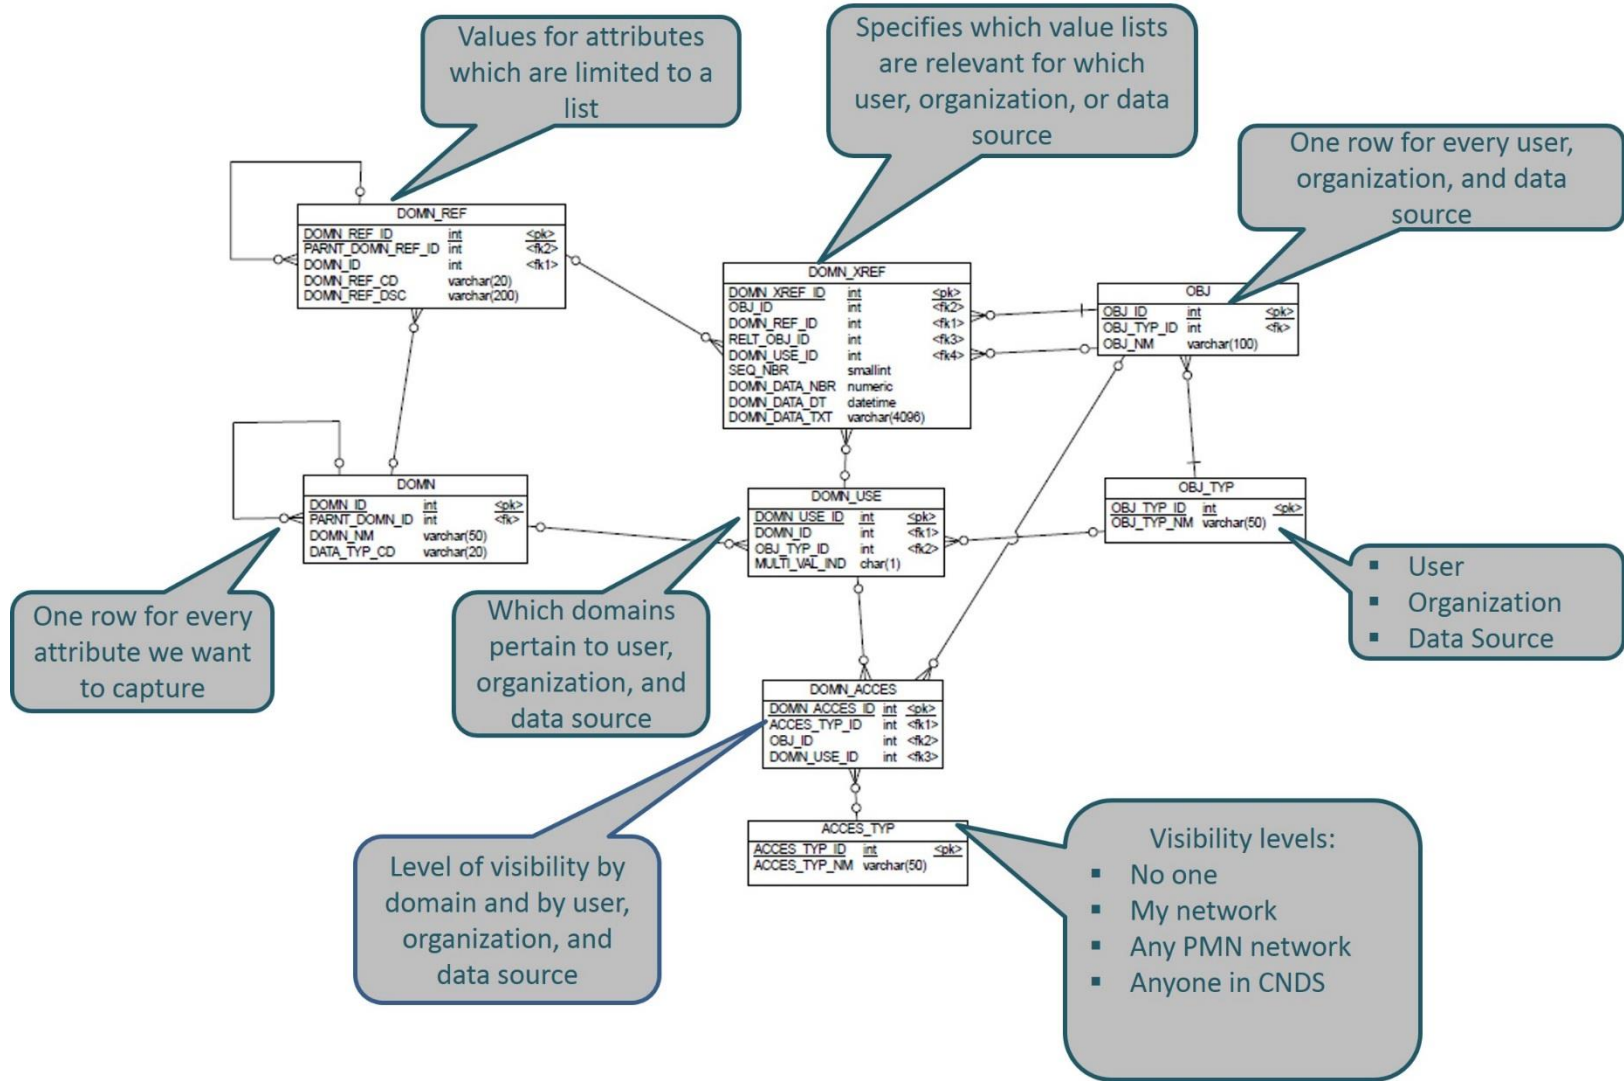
Values for attributes which are limited to a list

Specifies which value lists are relevant for which user, organization, or data source

One row for every user, organization, and data source

DOMN_REF

| DOMN_REF_ID | int | <pk> |
|---|---|---|
| PARNT_DOMN_REF_ID | int | <fk2> |
| DOMN_ID | int | <fk1> |
| DOMN_REF_CD | varchar(20) | |
| DOMN_REF_DSC | varchar(200) | |

DOMN_XREF

| DOMN_XREF_ID | int | <pk> |
|---|---|---|
| OBJ_ID | int | <fk2> |
| DOMN_REF_ID | int | <fk1> |
| RELT_OBJ_ID | int | <fk3> |
| DOMN_USE_ID | int | <fk4> |
| SEQ_NBR | smallint | |
| DOMN_DATA_NBR | numeric | |
| DOMN_DATA_DT | datetime | |
| DOMN_DATA_TXT | varchar(4096) | |

OBJ

| OBJ_ID | int | <pk> |
|---|---|---|
| OBJ_TYP_ID | int | <fk> |
| OBJ_NM | varchar(100) | |

DOMN

| DOMN_ID | int | <pk> |
|---|---|---|
| PARNT_DOMN_ID | int | <fk> |
| DOMN_NM | varchar(50) | |
| DATA_TYP_CD | varchar(20) | |

DOMN_USE

| DOMN_USE_ID | int | <pk> |
|---|---|---|
| DOMN_ID | int | <fk1> |
| OBJ_TYP_ID | int | <fk2> |
| MULTI_VAL_IND | char(1) | |

OBJ_TYP

| OBJ_TYP_ID | int | <pk> |
|---|---|---|
| OBJ_TYP_NM | varchar(50) | |

▪ User
▪ Organization
▪ Data Source

One row for every attribute we want to capture

Which domains pertain to user, organization, and data source

DOMN_ACCES

| DOMN_ACCES_ID | int | <pk> |
|---|---|---|
| ACCES_TYP_ID | int | <fk1> |
| OBJ_ID | int | <fk2> |
| DOMN_USE_ID | int | <fk3> |

ACCES_TYP

| ACCES_TYP_ID | int | <pk> |
|---|---|---|
| ACCES_TYP_NM | varchar(50) | |

Level of visibility by domain and by user, organization, and data source

Visibility levels:
▪ No one
▪ My network
▪ Any PMN network
▪ Anyone in CNDS